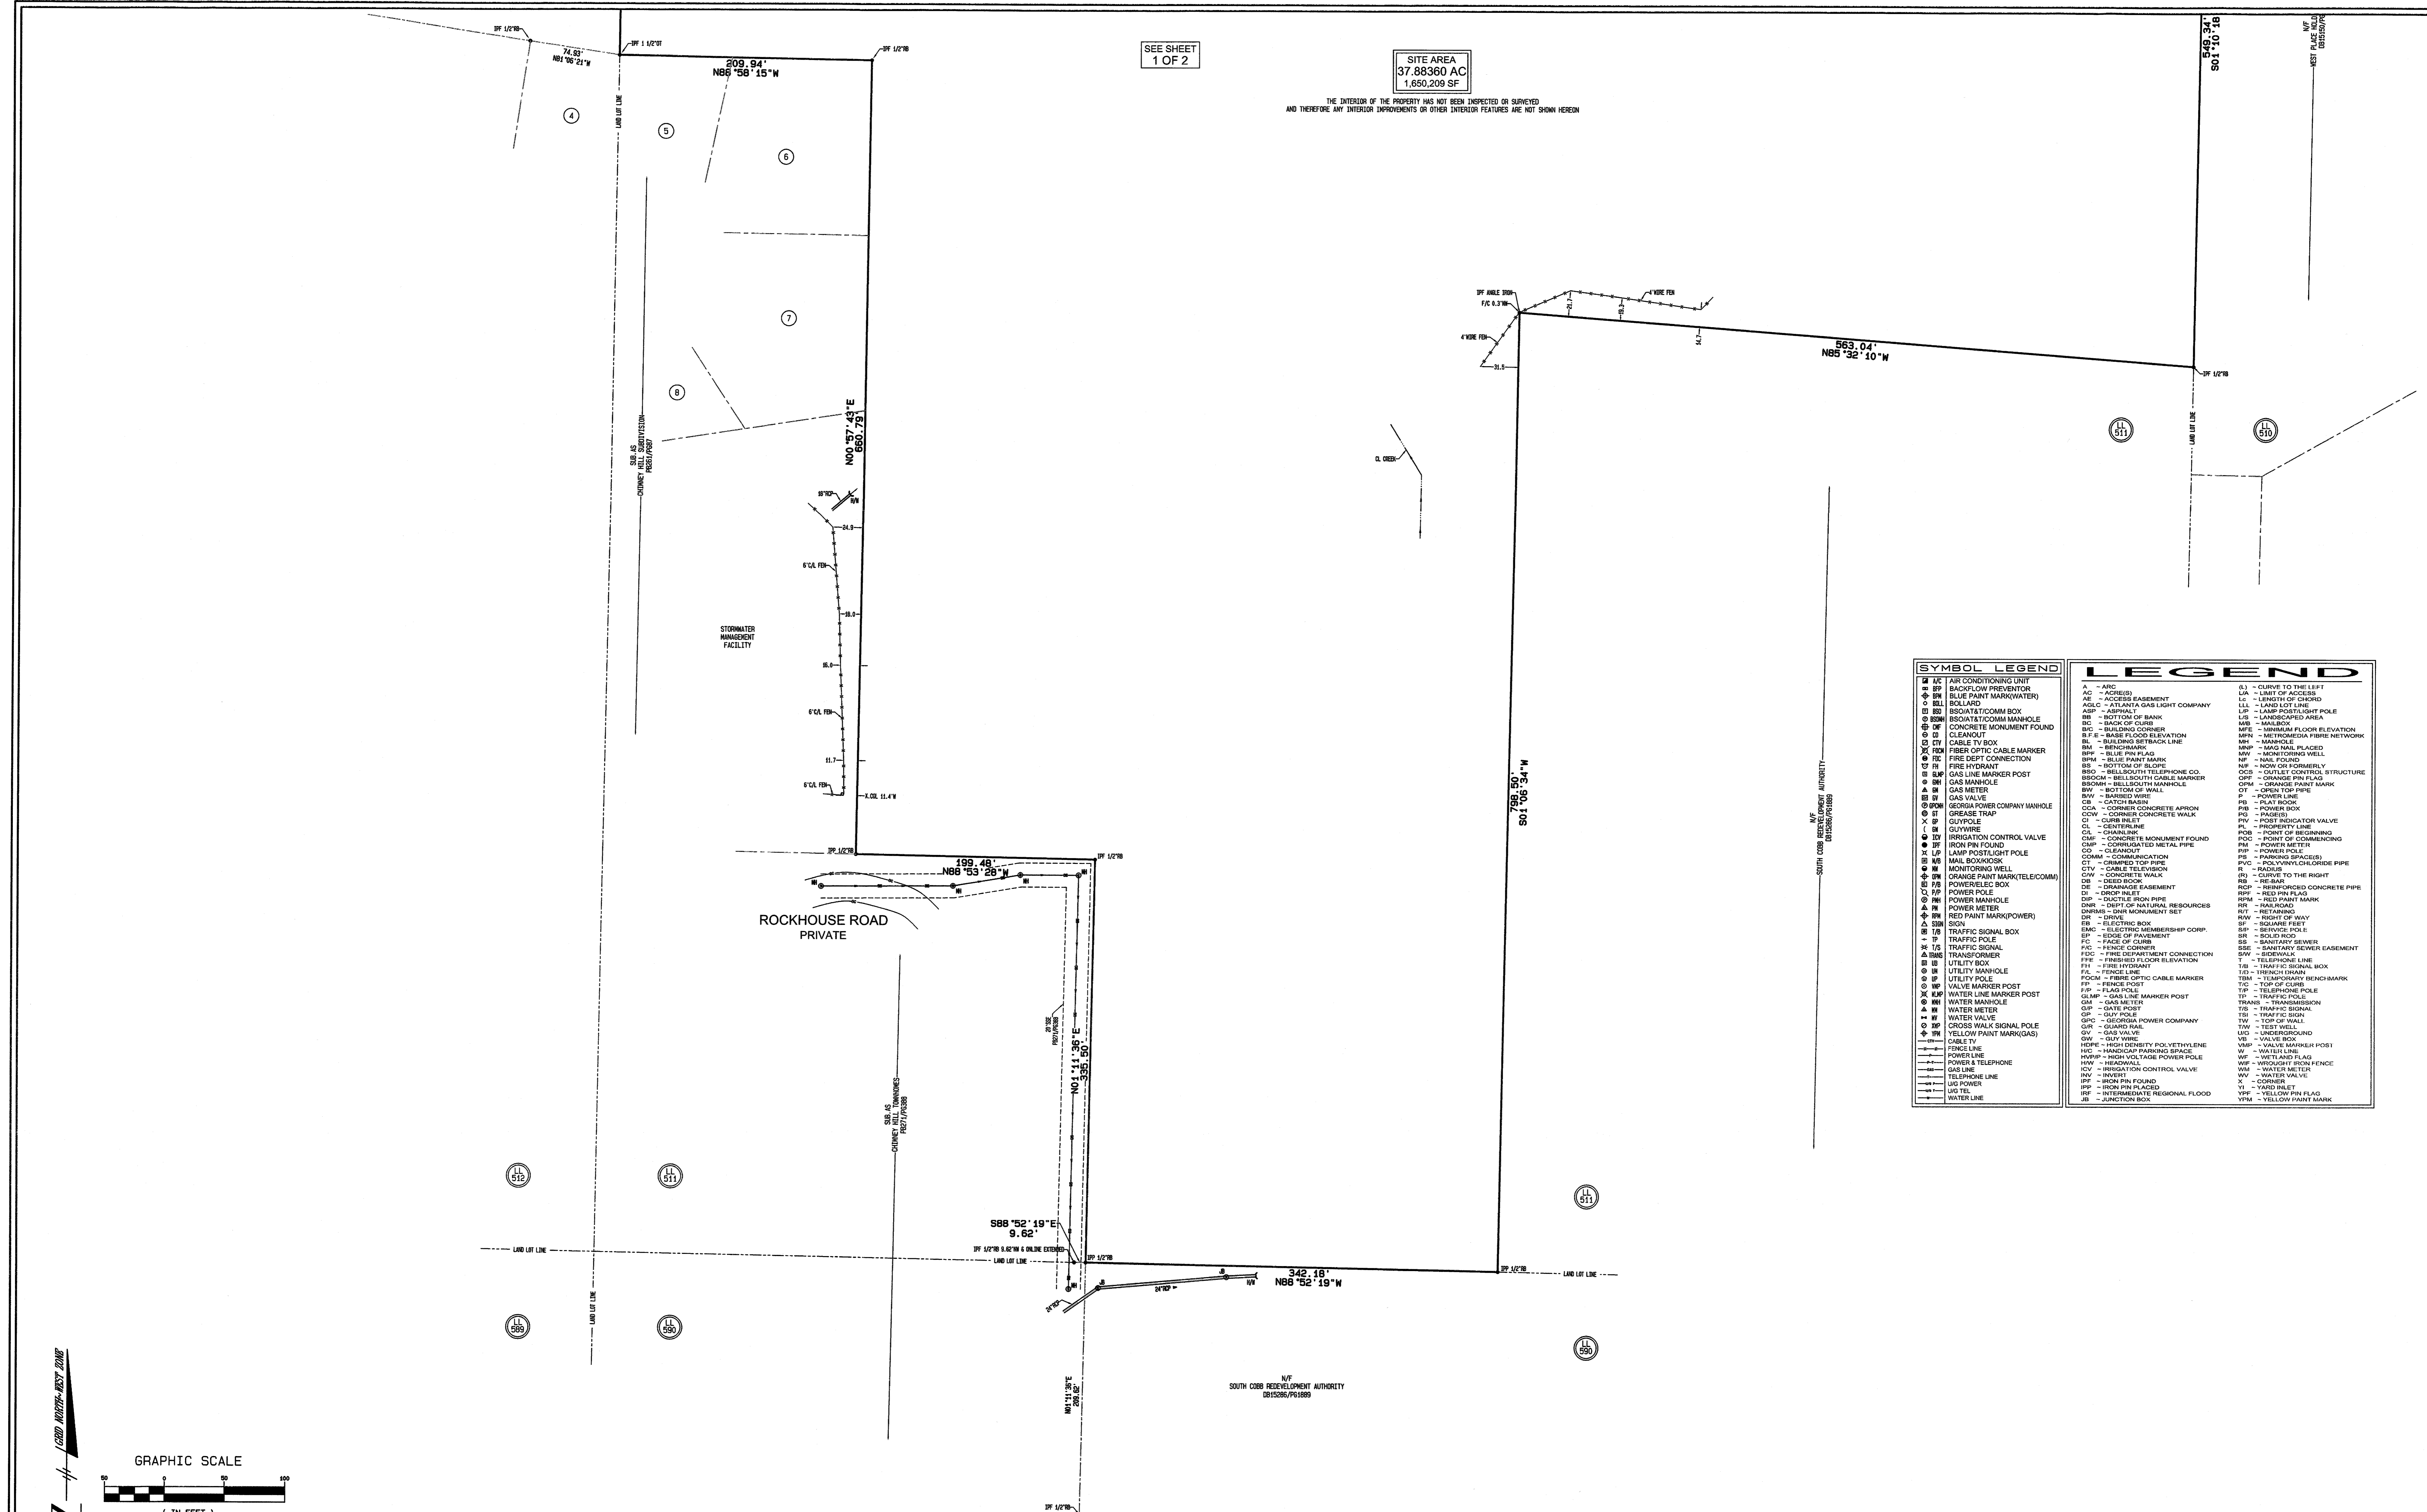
SEE SHEET 1 OF 2

SITE AREA
37.88360 AC
1,650,209 SF

THE INTERIOR OF THE PROPERTY HAS NOT BEEN INSPECTED OR SURVEYED AND THEREFORE ANY INTERIOR IMPROVEMENTS OR OTHER INTERIOR FEATURES ARE NOT SHOWN HEREON

IPF 1/2"RB
74.93'
N81°06'21"W
IPF 1 1/2"OT
209.94'
N88°58'15"W
IPF 1/2"RB

549.34'
S01°10'18"

N/F
WEST PLACE HOLD
DB15150/PG

4
5
6
7
8
LAND LOT LINE

SUB. AS
CHIMNEY HILL SUBDIVISION
PB85/PG87

N00°57'43"E
660.79'

18"RCP
H/W
24.9
6'C/L FEN
18.0
16.0
6'C/L FEN
11.7
6'C/L FEN
X.CUL 11.4"W

STORMWATER
MANAGEMENT
FACILITY

IPF ANGLE IRON
F/C 0.3'NW
4'WIRE FEN
31.5
21.7
18.3
4'WIRE FEN
14.7
563.04'
N85°32'10"W
IPF 1/2"RB

CL CREEK

LL 511
LL 510
LAND LOT LINE

798.50'
S01°06'34"W

N/F
SOUTH COBB REDEVELOPMENT AUTHORITY
DB15286/PG1889

IPF 1/2"RB
199.48'
N88°53'28"W
IPF 1/2"RB
MH
MH
MH
MH

ROCKHOUSE ROAD
PRIVATE

20'SSE
PB271/PG388

N01°11'36"E
335.50'

SUB. AS
CHIMNEY HILL TOWNHOMES
PB271/PG388

LL 512
LL 511
LL 511

S88°52'19"E
9.62'
IPF 1/2"RB 9.62'NW & ONLINE EXTENDED
IPF 1/2"RB
LAND LOT LINE
LAND LOT LINE
342.18'
N88°52'19"W
IPF 1/2"RB
LAND LOT LINE
JB
JB
24"RCP
24"RCP
H/W

LL 589
LL 590
LL 590

N01°11'36"E
209.92'

N/F
SOUTH COBB REDEVELOPMENT AUTHORITY
DB15286/PG1889

IPF 1/2"RB

GRID NORTH-WEST ZONE

GRAPHIC SCALE
50 0 50 100
( IN FEET )

SYMBOL LEGEND
A/C AIR CONDITIONING UNIT
BFP BACKFLOW PREVENTOR
BPM BLUE PAINT MARK(WATER)
BOLL BOLLARD
BSO BSO/AT&T/COMM BOX
BSOMH BSO/AT&T/COMM MANHOLE
CMF CONCRETE MONUMENT FOUND
CO CLEANOUT
CTV CABLE TV BOX
FOCM FIBER OPTIC CABLE MARKER
FDC FIRE DEPT CONNECTION
FH FIRE HYDRANT
GLMP GAS LINE MARKER POST
GMH GAS MANHOLE
GM GAS METER
GV GAS VALVE
GPCMH GEORGIA POWER COMPANY MANHOLE
GT GREASE TRAP
GP GUYPOLE
GW GUYWIRE
ICV IRRIGATION CONTROL VALVE
IPF IRON PIN FOUND
L/P LAMP POST/LIGHT POLE
M/B MAIL BOX/KIOSK
MW MONITORING WELL
OPM ORANGE PAINT MARK(TELE/COMM)
P/B POWER/ELEC BOX
P/P POWER POLE
PMH POWER MANHOLE
PM POWER METER
RPM RED PAINT MARK(POWER)
SIGN SIGN
T/B TRAFFIC SIGNAL BOX
TP TRAFFIC POLE
T/S TRAFFIC SIGNAL
TRANS TRANSFORMER
UB UTILITY BOX
UM UTILITY MANHOLE
UP UTILITY POLE
VMP VALVE MARKER POST
WLMP WATER LINE MARKER POST
WMH WATER MANHOLE
WM WATER METER
WV WATER VALVE
XWP CROSS WALK SIGNAL POLE
YPM YELLOW PAINT MARK(GAS)
CABLE TV
FENCE LINE
POWER LINE
POWER & TELEPHONE
GAS LINE
TELEPHONE LINE
U/G POWER
U/G TEL
WATER LINE

LEGEND
A ~ ARC
AC ~ ACRE(S)
AE ~ ACCESS EASEMENT
AGLC ~ ATLANTA GAS LIGHT COMPANY
ASP ~ ASPHALT
BB ~ BOTTOM OF BANK
BC ~ BACK OF CURB
B/C ~ BUILDING CORNER
B.F.E ~ BASE FLOOD ELEVATION
BL ~ BUILDING SETBACK LINE
BM ~ BENCHMARK
BPF ~ BLUE PIN FLAG
BPM ~ BLUE PAINT MARK
BS ~ BOTTOM OF SLOPE
BSO ~ BELLSOUTH TELEPHONE CO.
BSOCM ~ BELLSOUTH CABLE MARKER
BSOMH ~ BELLSOUTH MANHOLE
BW ~ BOTTOM OF WALL
B/W ~ BARBED WIRE
CB ~ CATCH BASIN
CCA ~ CORNER CONCRETE APRON
CCW ~ CORNER CONCRETE WALK
CI ~ CURB INLET
CL ~ CENTERLINE
C/L ~ CHAINLINK
CMF ~ CONCRETE MONUMENT FOUND
CMP ~ CORRUGATED METAL PIPE
CO ~ CLEANOUT
COMM ~ COMMUNICATION
CT ~ CRIMPED TOP PIPE
CTV ~ CABLE TELEVISION
CW ~ CONCRETE WALK
DB ~ DEED BOOK
DE ~ DRAINAGE EASEMENT
DI ~ DROP INLET
DIP ~ DUCTILE IRON PIPE
DNR ~ DEPT.OF NATURAL RESOURCES
DNRMS ~ DNR MONUMENT SET
DR ~ DRIVE
EB ~ ELECTRIC BOX
EMC ~ ELECTRIC MEMBERSHIP CORP.
EP ~ EDGE OF PAVEMENT
FC ~ FACE OF CURB
F/C ~ FENCE CORNER
FDC ~ FIRE DEPARTMENT CONNECTION
FFE ~ FINISHED FLOOR ELEVATION
FH ~ FIRE HYDRANT
F/L ~ FENCE LINE
FOCM ~ FIBRE OPTIC CABLE MARKER
FP ~ FENCE POST
F/P ~ FLAG POLE
GLMP ~ GAS LINE MARKER POST
GM ~ GAS METER
G/P ~ GATE POST
GP ~ GUY POLE
GPC ~ GEORGIA POWER COMPANY
G/R ~ GUARD RAIL
GV ~ GAS VALVE
GW ~ GUY WIRE
HDPE ~ HIGH DENSITY POLYETHYLENE
HC ~ HANDICAP PARKING SPACE
HVPP ~ HIGH VOLTAGE POWER POLE
H/W ~ HEADWALL
ICV ~ IRRIGATION CONTROL VALVE
INV ~ INVERT
IPF ~ IRON PIN FOUND
IPP ~ IRON PIN PLACED
IRF ~ INTERMEDIATE REGIONAL FLOOD
JB ~ JUNCTION BOX
(L) ~ CURVE TO THE LEFT
L/A ~ LIMIT OF ACCESS
Lc ~ LENGTH OF CHORD
LLL ~ LAND LOT LINE
L/P ~ LAMP POST/LIGHT POLE
L/S ~ LANDSCAPED AREA
M/B ~ MAILBOX
MFE ~ MINIMUM FLOOR ELEVATION
MFN ~ METROMEDIA FIBRE NETWORK
MH ~ MANHOLE
MNP ~ MAG NAIL PLACED
MW ~ MONITORING WELL
NF ~ NAIL FOUND
N/F ~ NOW OR FORMERLY
OCS ~ OUTLET CONTROL STRUCTURE
OPF ~ ORANGE PIN FLAG
OPM ~ ORANGE PAINT MARK
OT ~ OPEN TOP PIPE
P ~ POWER LINE
PB ~ PLAT BOOK
P/B ~ POWER BOX
PG ~ PAGE(S)
PIV ~ POST INDICATOR VALVE
PL ~ PROPERTY LINE
POB ~ POINT OF BEGINNING
POC ~ POINT OF COMMENCING
PM ~ POWER METER
P/P ~ POWER POLE
PS ~ PARKING SPACE(S)
PVC ~ POLYVINYLCHLORIDE PIPE
R ~ RADIUS
(R) ~ CURVE TO THE RIGHT
RB ~ RE-BAR
RCP ~ REINFORCED CONCRETE PIPE
RPF ~ RED PIN FLAG
RPM ~ RED PAINT MARK
RR ~ RAILROAD
R/T ~ RETAINING
R/W ~ RIGHT OF WAY
SF ~ SQUARE FEET
S/P ~ SERVICE POLE
SR ~ SOLID ROD
SS ~ SANITARY SEWER
SSE ~ SANITARY SEWER EASEMENT
S/W ~ SIDEWALK
T ~ TELEPHONE LINE
T/B ~ TRAFFIC SIGNAL BOX
T/D ~ TRENCH DRAIN
TBM ~ TEMPORARY BENCHMARK
T/C ~ TOP OF CURB
T/P ~ TELEPHONE POLE
TP ~ TRAFFIC POLE
TRANS ~ TRANSMISSION
T/S ~ TRAFFIC SIGNAL
TSI ~ TRAFFIC SIGN
TW ~ TOP OF WALL
T/W ~ TEST WELL
U/G ~ UNDERGROUND
VB ~ VALVE BOX
VMP ~ VALVE MARKER POST
W ~ WATER LINE
WF ~ WETLAND FLAG
WIF ~ WROUGHT IRON FENCE
WM ~ WATER METER
WV ~ WATER VALVE
X ~ CORNER
YI ~ YARD INLET
YPF ~ YELLOW PIN FLAG
YPM ~ YELLOW PAINT MARK